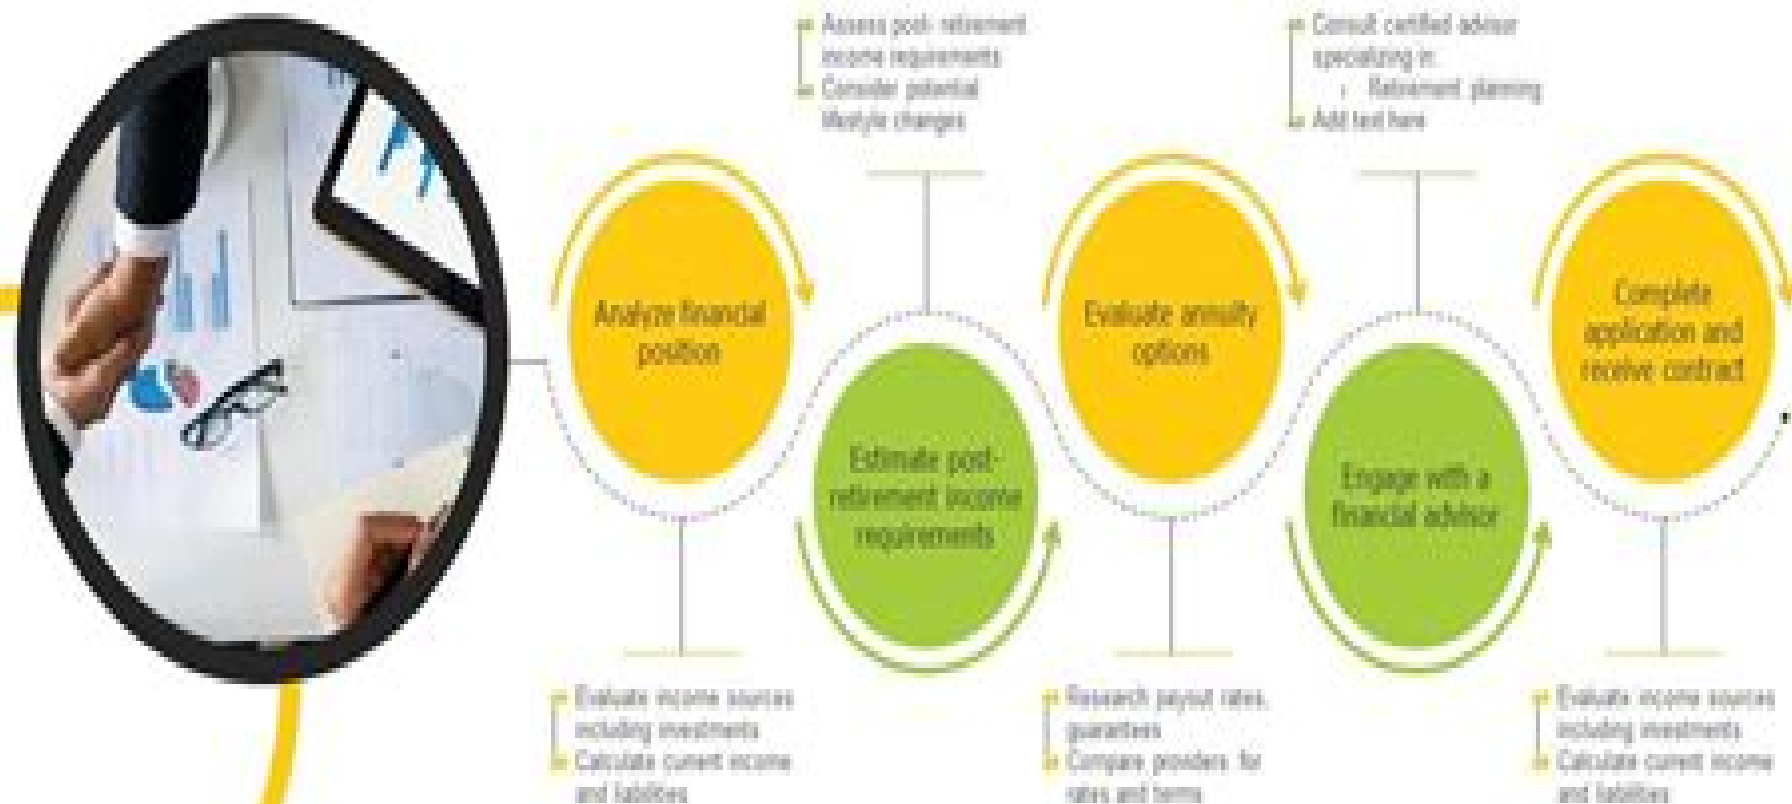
Assess post-retirement income requirements
Consider potential lifestyle changes

Consult certified advisor specializing in:
Retirement planning
Add text here

Analyze financial position

Estimate post-retirement income requirements

Evaluate annuity options

Engage with a financial advisor

Complete application and receive contract

Evaluate income sources including investments
Calculate current income and liabilities

Research payout rates, guarantees
Compare providers for rates and terms

Evaluate income sources including investments
Calculate current income and liabilities